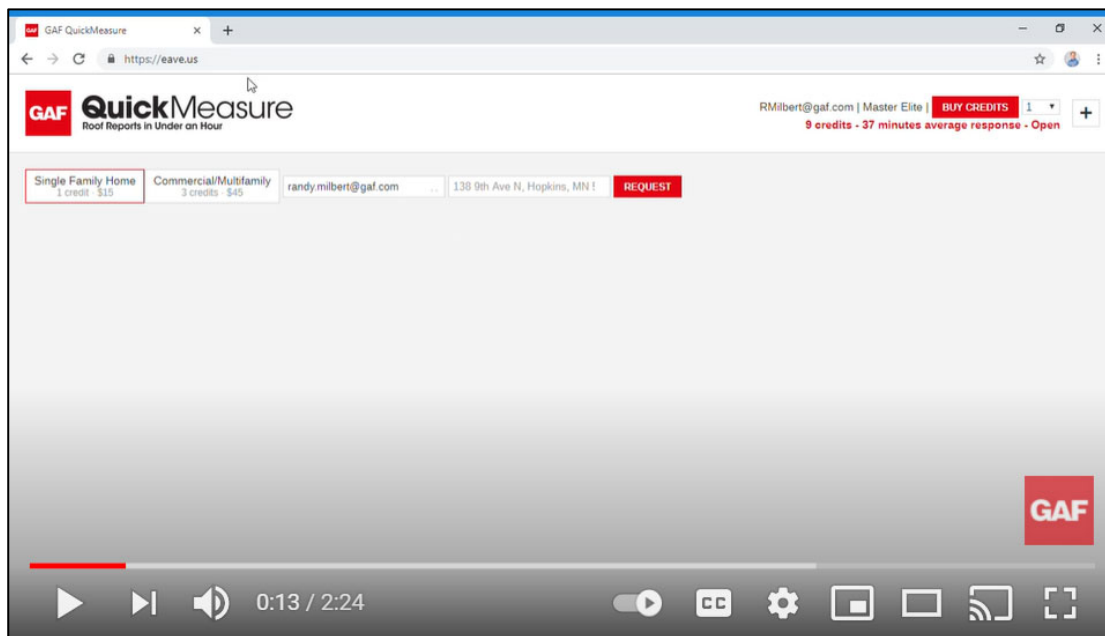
GAF QuickMeasure ×  +

https://eave.us

GAF QuickMeasure
Roof Reports in Under an Hour

RMilbert@gaf.com | Master Elite | BUY CREDITS 1 +
9 credits - 37 minutes average response - Open

Single Family Home
1 credit · $15

Commercial/Multifamily
3 credits · $45

randy.milbert@gaf.com

138 9th Ave N, Hopkins, MN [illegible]

REQUEST

GAF

0:13 / 2:24

CC